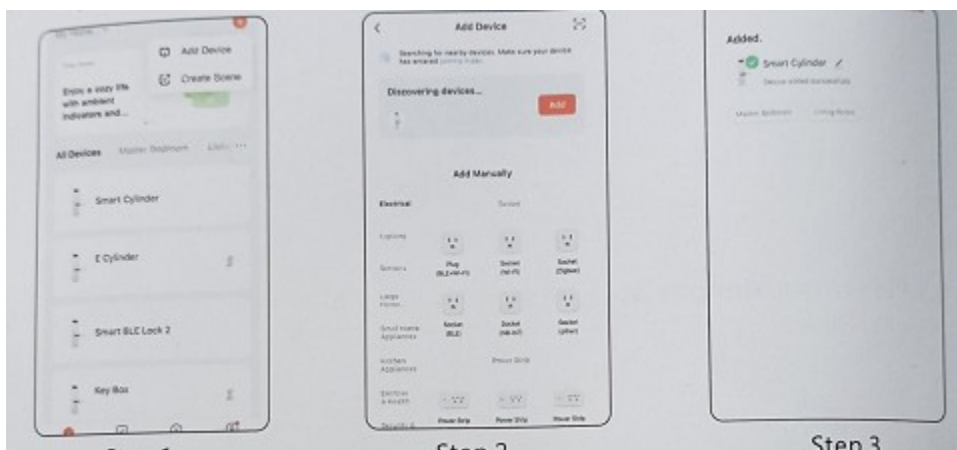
Add Device
Create Scene
Enjoy a cozy life with ambient indicators and...
All Devices
Master Bedroom
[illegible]
Smart Cylinder
E Cylinder
Smart BLE Lock 2
Key Box
Step 1

Add Device
Searching for nearby devices. Make sure your device has entered pairing mode.
Discovering devices...
Add
Add Manually
Electrical
Socket
Lighting
Sensors
Plug (BLE+Wi-Fi)
Socket (Wi-Fi)
Socket (Zigbee)
Large Home...
Small Home Appliances
Socket (BLE)
Socket (NB-IoT)
Socket (other)
Kitchen Appliances
Power Strip
Exercise & Health
Power Strip
Power Strip
Power Strip
Security &
Step 2

Added.
Smart Cylinder
Device added successfully
Master Bedroom
Living Room
Step 3